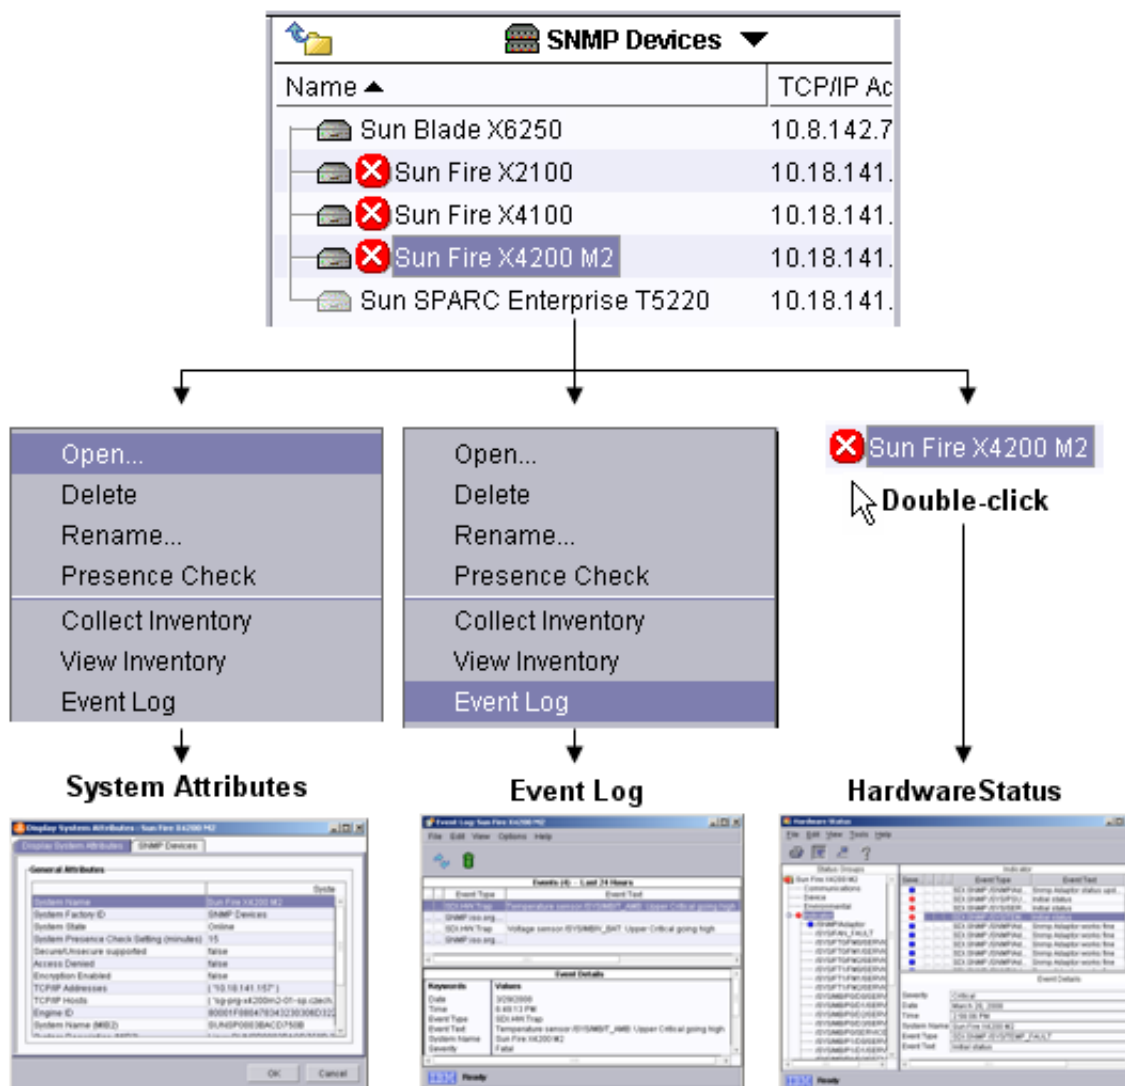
SNMP Devices

| Name ▲ | TCP/IP Ac |
|---|---|
| Sun Blade X6250 | 10.8.142.7 |
| Sun Fire X2100 | 10.18.141. |
| Sun Fire X4100 | 10.18.141. |
| Sun Fire X4200 M2 | 10.18.141. |
| Sun SPARC Enterprise T5220 | 10.18.141. |

Open...
Delete
Rename...
Presence Check
Collect Inventory
View Inventory
Event Log

System Attributes

Open...
Delete
Rename...
Presence Check
Collect Inventory
View Inventory
Event Log

Event Log

Sun Fire X4200 M2

Double-click

HardwareStatus

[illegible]